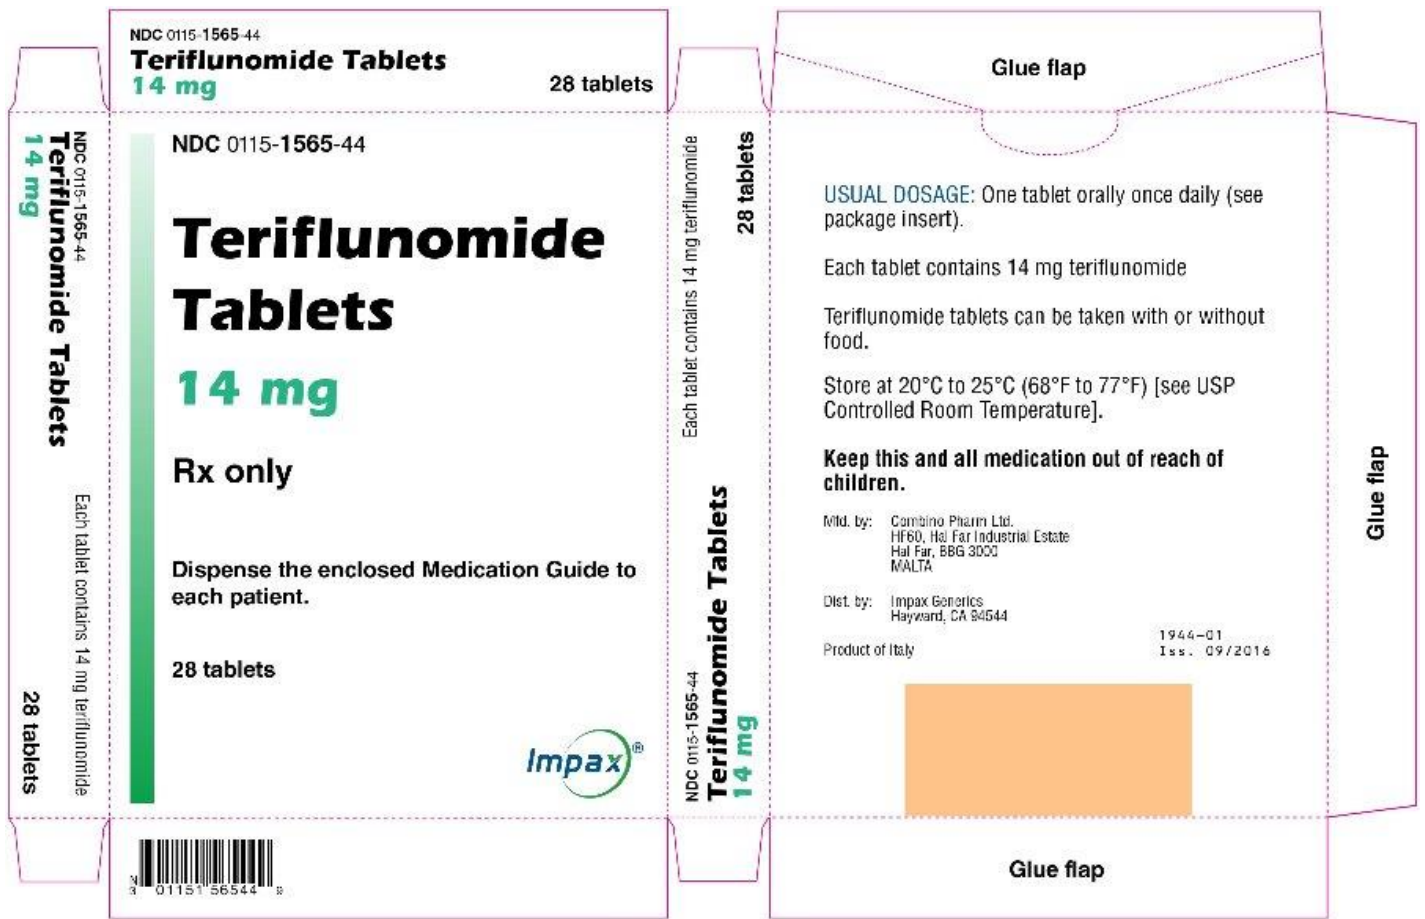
NDC 0115-1565-44
Teriflunomide Tablets
14 mg
28 tablets

NDC 0115-1565-44
Teriflunomide Tablets
14 mg
Each tablet contains 14 mg teriflunomide
28 tablets

NDC 0115-1565-44

Teriflunomide Tablets

14 mg

Rx only

Dispense the enclosed Medication Guide to each patient.

28 tablets

Impax®

N 3 01151 56544 8

Each tablet contains 14 mg teriflunomide
28 tablets
NDC 0115-1565-44
Teriflunomide Tablets
14 mg

Glue flap

USUAL DOSAGE: One tablet orally once daily (see package insert).

Each tablet contains 14 mg teriflunomide

Teriflunomide tablets can be taken with or without food.

Store at 20°C to 25°C (68°F to 77°F) [see USP Controlled Room Temperature].

Keep this and all medication out of reach of children.

Mfd. by: Combino Pharm Ltd.
HF60, Hal Far Industrial Estate
Hal Far, BBG 3000
MALTA

Dist. by: Impax Generics
Hayward, CA 94544

Product of Italy

1944-01
Iss. 09/2016

Glue flap

Glue flap